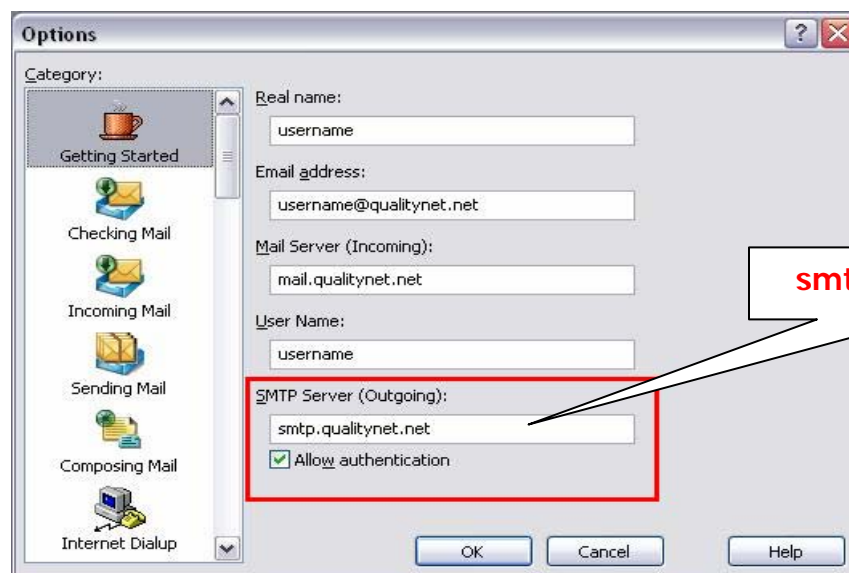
Options

Category:

Getting Started

Checking Mail

Incoming Mail

Sending Mail

Composing Mail

Internet Dialup

Real name:

username

Email address:

username@qualitynet.net

Mail Server (Incoming):

mail.qualitynet.net

User Name:

username

SMTP Server (Outgoing):

smtp.qualitynet.net

Allow authentication

smt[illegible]

OK

Cancel

Help